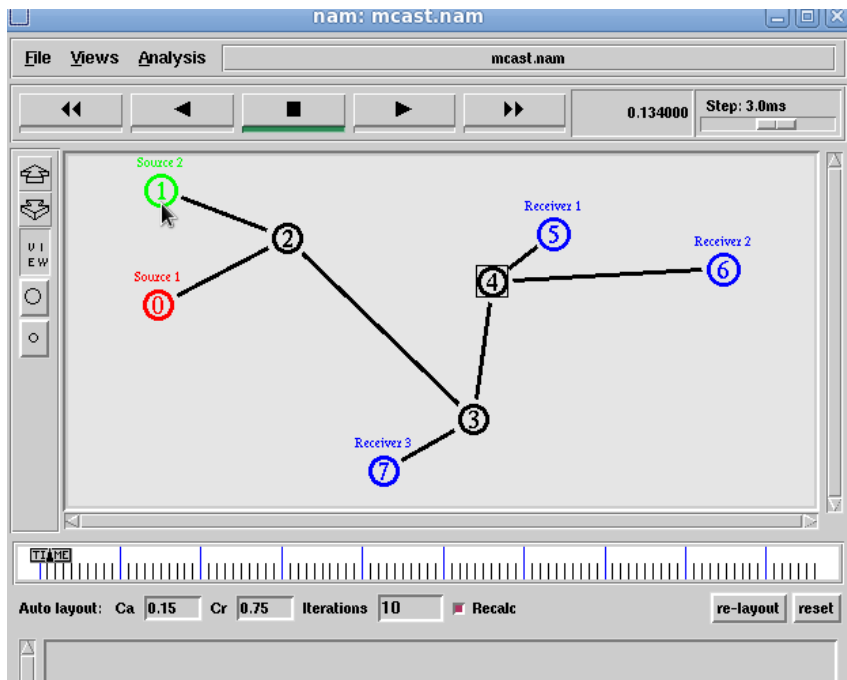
nam: mcast.nam

File Views Analysis

mcast.nam

0.134000

Step: 3.0ms

VIEW

Source 2

1

2

Source 1

0

Receiver 1

5

4

Receiver 2

6

3

Receiver 3

7

TIME

Auto layout: Ca 0.15 Cr 0.75 Iterations 10 Recalc re-layout reset